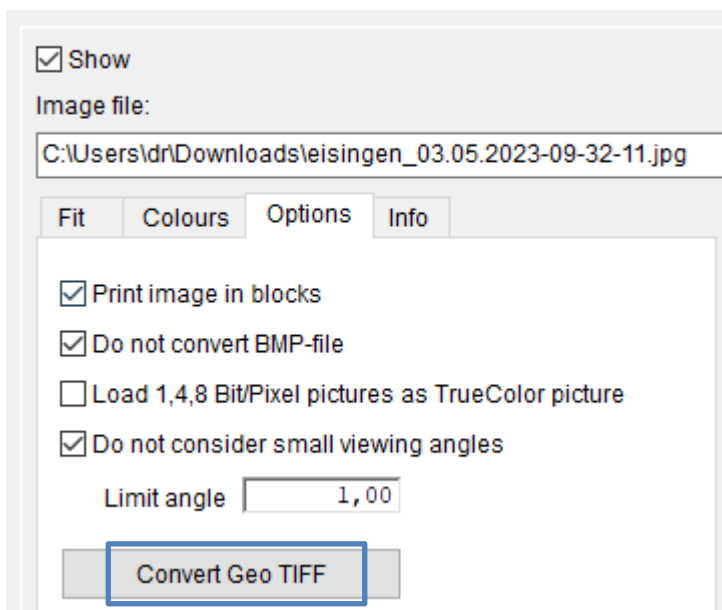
☑ Show

Image file:

C:\Users\dr\Downloads\eisingen_03.05.2023-09-32-11.jpg

Fit | Colours | Options | Info

☑ Print image in blocks

☑ Do not convert BMP-file

☐ Load 1,4,8 Bit/Pixel pictures as TrueColor picture

☑ Do not consider small viewing angles

Limit angle 1,00

Convert Geo TIFF